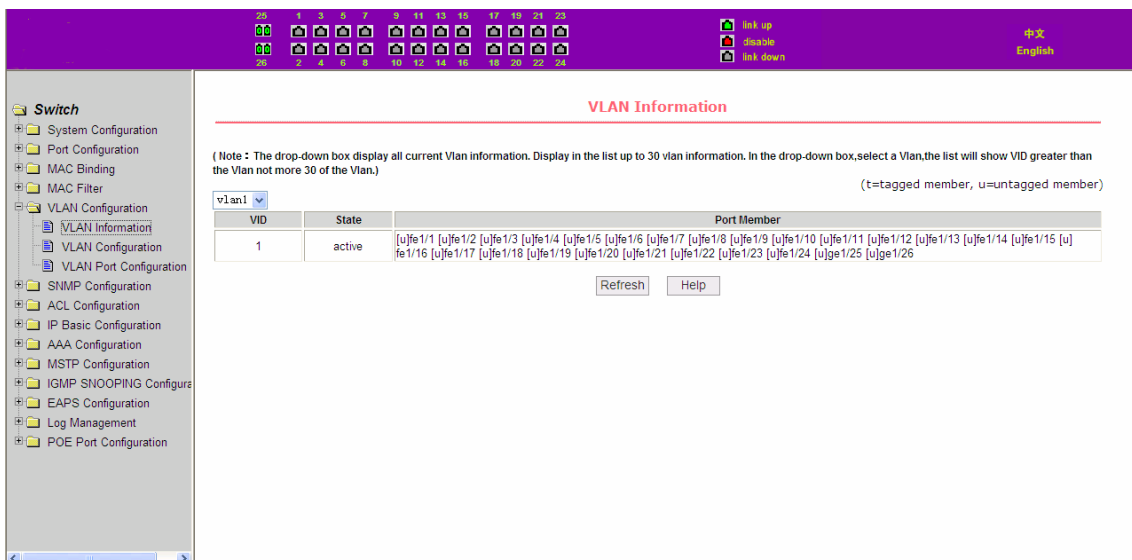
25 1 3 5 7 9 11 13 15 17 19 21 23
26 2 4 6 8 10 12 14 16 18 20 22 24

link up
disable
link down

中文
English

Switch
System Configuration
Port Configuration
MAC Binding
MAC Filter
VLAN Configuration
VLAN Information
VLAN Configuration
VLAN Port Configuration
SNMP Configuration
ACL Configuration
IP Basic Configuration
AAA Configuration
MSTP Configuration
IGMP SNOOPING Configura
EAPS Configuration
Log Management
POE Port Configuration

VLAN Information

( Note : The drop-down box display all current Vlan information. Display in the list up to 30 vlan information. In the drop-down box,select a Vlan,the list will show VID greater than the Vlan not more 30 of the Vlan.)

(t=tagged member, u=untagged member)

vlan1

| VID | State | Port Member |
|---|---|---|
| 1 | active | [u]fe1/1 [u]fe1/2 [u]fe1/3 [u]fe1/4 [u]fe1/5 [u]fe1/6 [u]fe1/7 [u]fe1/8 [u]fe1/9 [u]fe1/10 [u]fe1/11 [u]fe1/12 [u]fe1/13 [u]fe1/14 [u]fe1/15 [u]fe1/16 [u]fe1/17 [u]fe1/18 [u]fe1/19 [u]fe1/20 [u]fe1/21 [u]fe1/22 [u]fe1/23 [u]fe1/24 [u]ge1/25 [u]ge1/26 |

Refresh Help